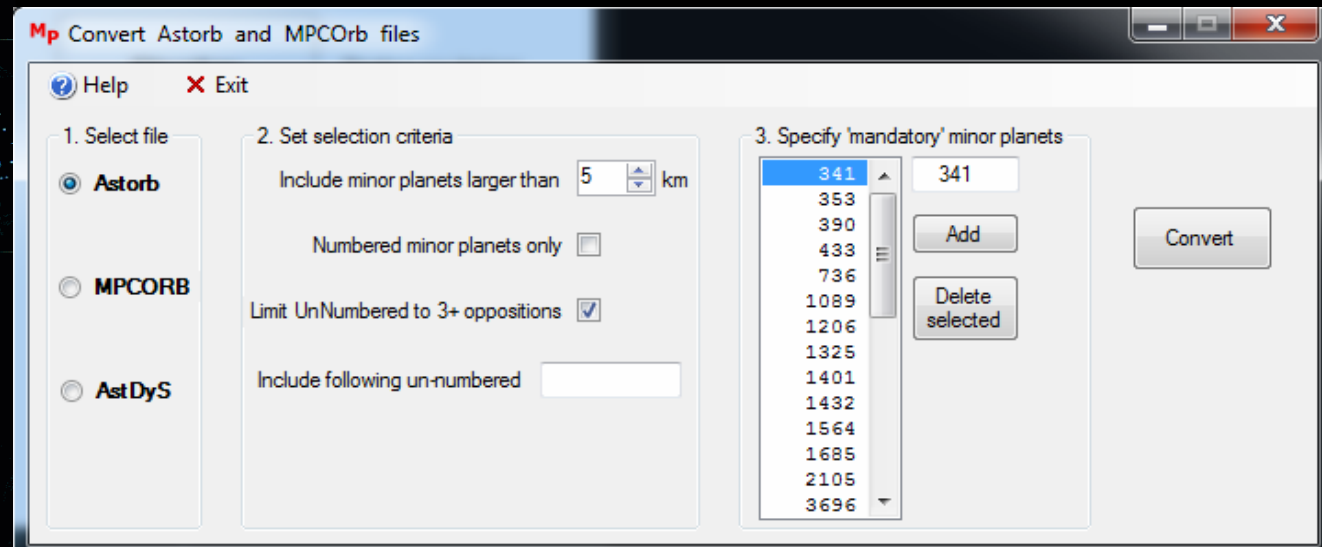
Mp Convert Astorb and MPCOrb files

Help
Exit

1. Select file
Astorb
MPCORB
AstDyS

2. Set selection criteria
Include minor planets larger than 5 km
Numbered minor planets only
Limit UnNumbered to 3+ oppositions
Include following un-numbered

3. Specify 'mandatory' minor planets
341
353
390
433
736
1089
1206
1325
1401
1432
1564
1685
2105
3696

341
Add
Delete selected

Convert